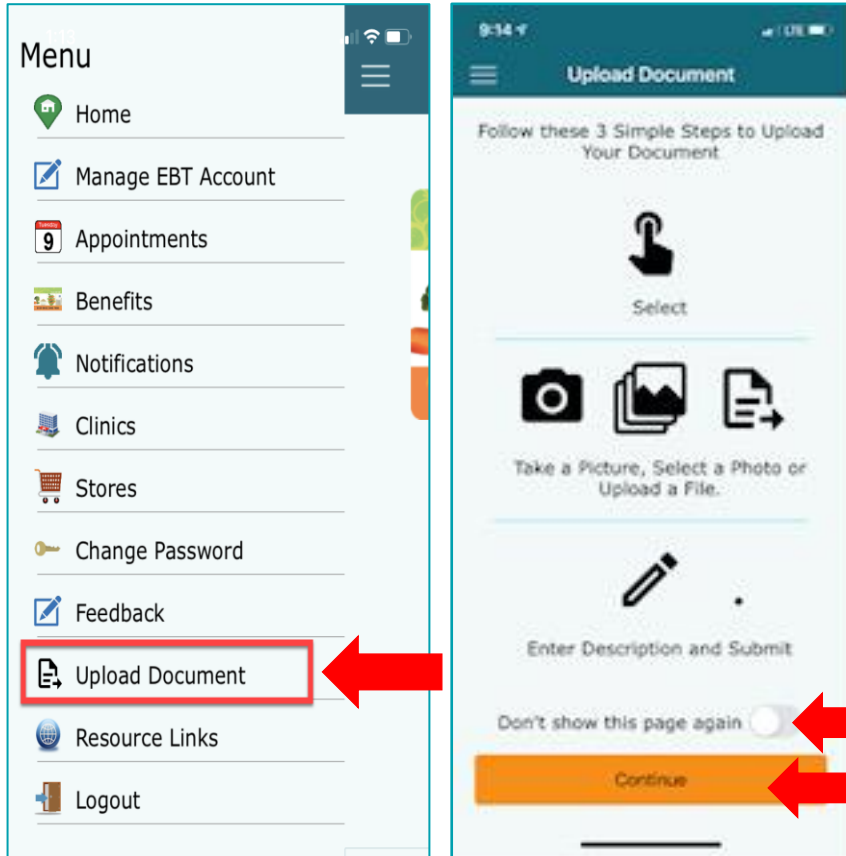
Menu

Home

Manage EBT Account

9 Appointments

Benefits

Notifications

Clinics

Stores

Change Password

Feedback

Upload Document

Resource Links

Logout

9:14

Upload Document

Follow these 3 Simple Steps to Upload Your Document

Select

Take a Picture, Select a Photo or Upload a File.

Enter Description and Submit

Don't show this page again

Continue